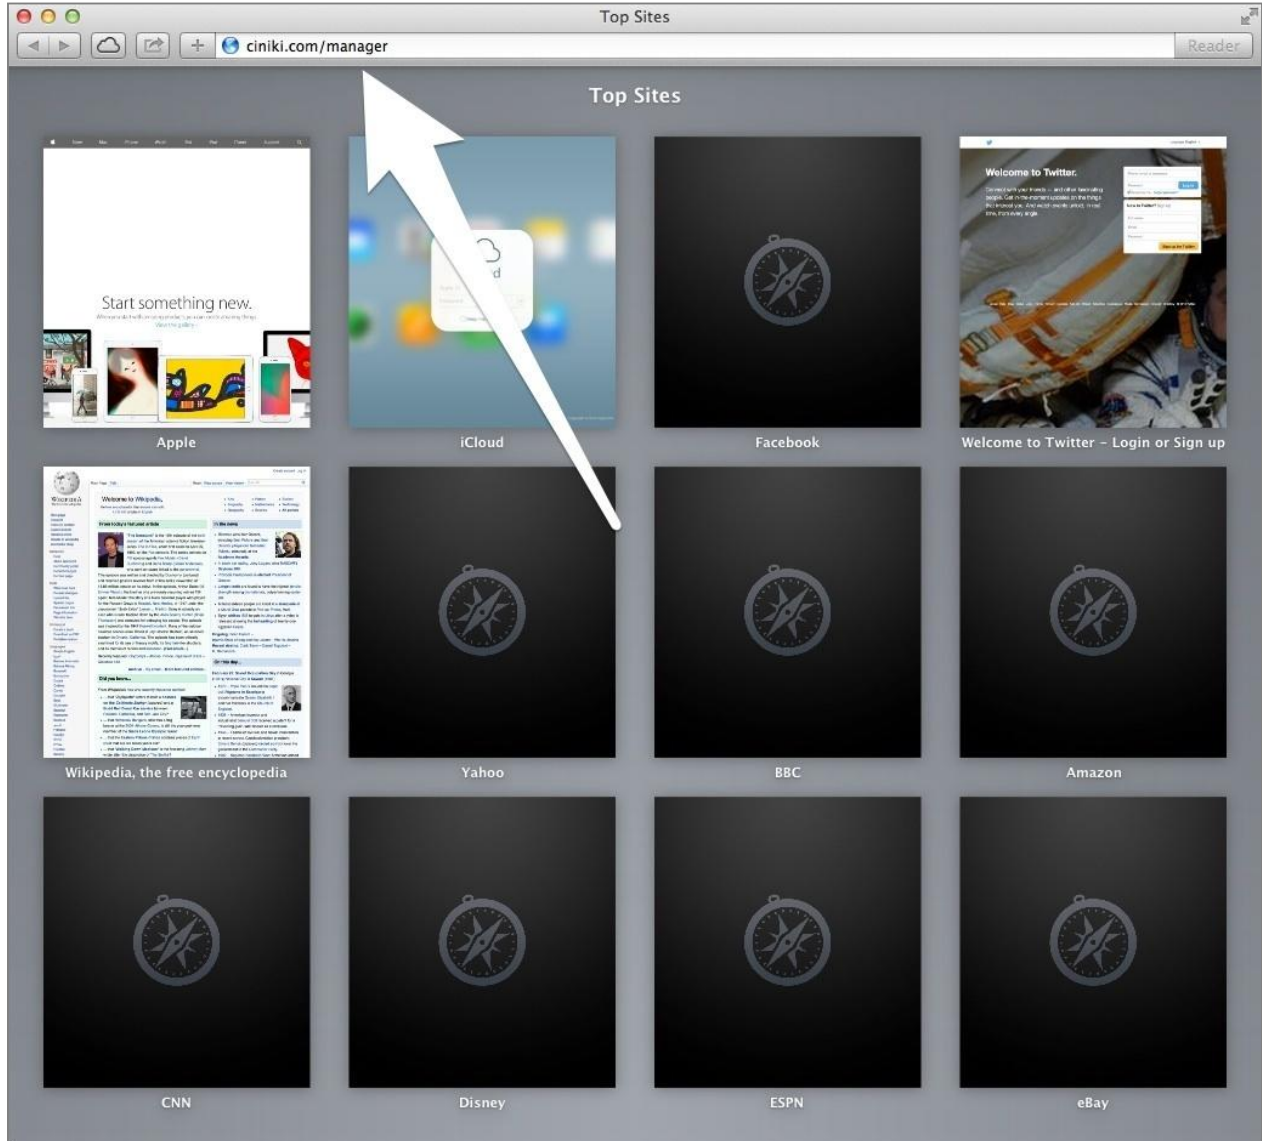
Top Sites

ciniki.com/manager

Reader

Top Sites

Start something new.

Apple

iCloud

Facebook

Welcome to Twitter.

Welcome to Twitter - Login or Sign up

Welcome to Wikipedia,

Wikipedia, the free encyclopedia

Yahoo

BBC

Amazon

CNN

Disney

ESPN

eBay